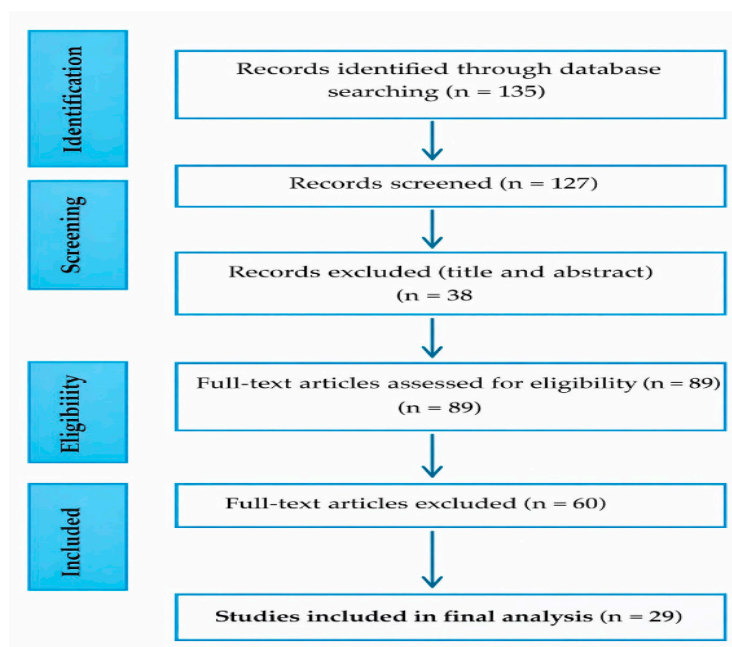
Identification

Records identified through database searching (n = 135)

Screening

Records screened (n = 127)

Records excluded (title and abstract) (n = 38

Eligibility

Full-text articles assessed for eligibility (n = 89) (n = 89)

Included

Full-text articles excluded (n = 60)

Studies included in final analysis (n = 29)